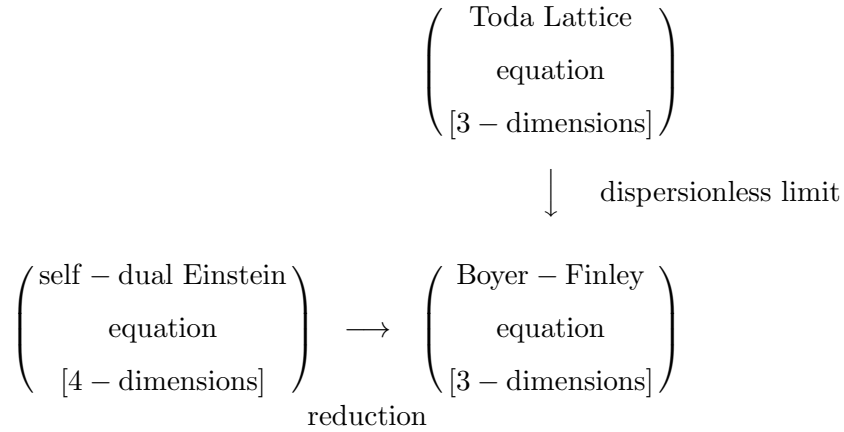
$\begin{pmatrix} \text{Toda Lattice} \\ \text{equation} \\ [3-\text{dimensions}] \end{pmatrix}$

$\downarrow$ dispersionless limit

$\begin{pmatrix} \text{self}-\text{dual Einstein} \\ \text{equation} \\ [4-\text{dimensions}] \end{pmatrix} \longrightarrow \begin{pmatrix} \text{Boyer}-\text{Finley} \\ \text{equation} \\ [3-\text{dimensions}] \end{pmatrix}$

reduction